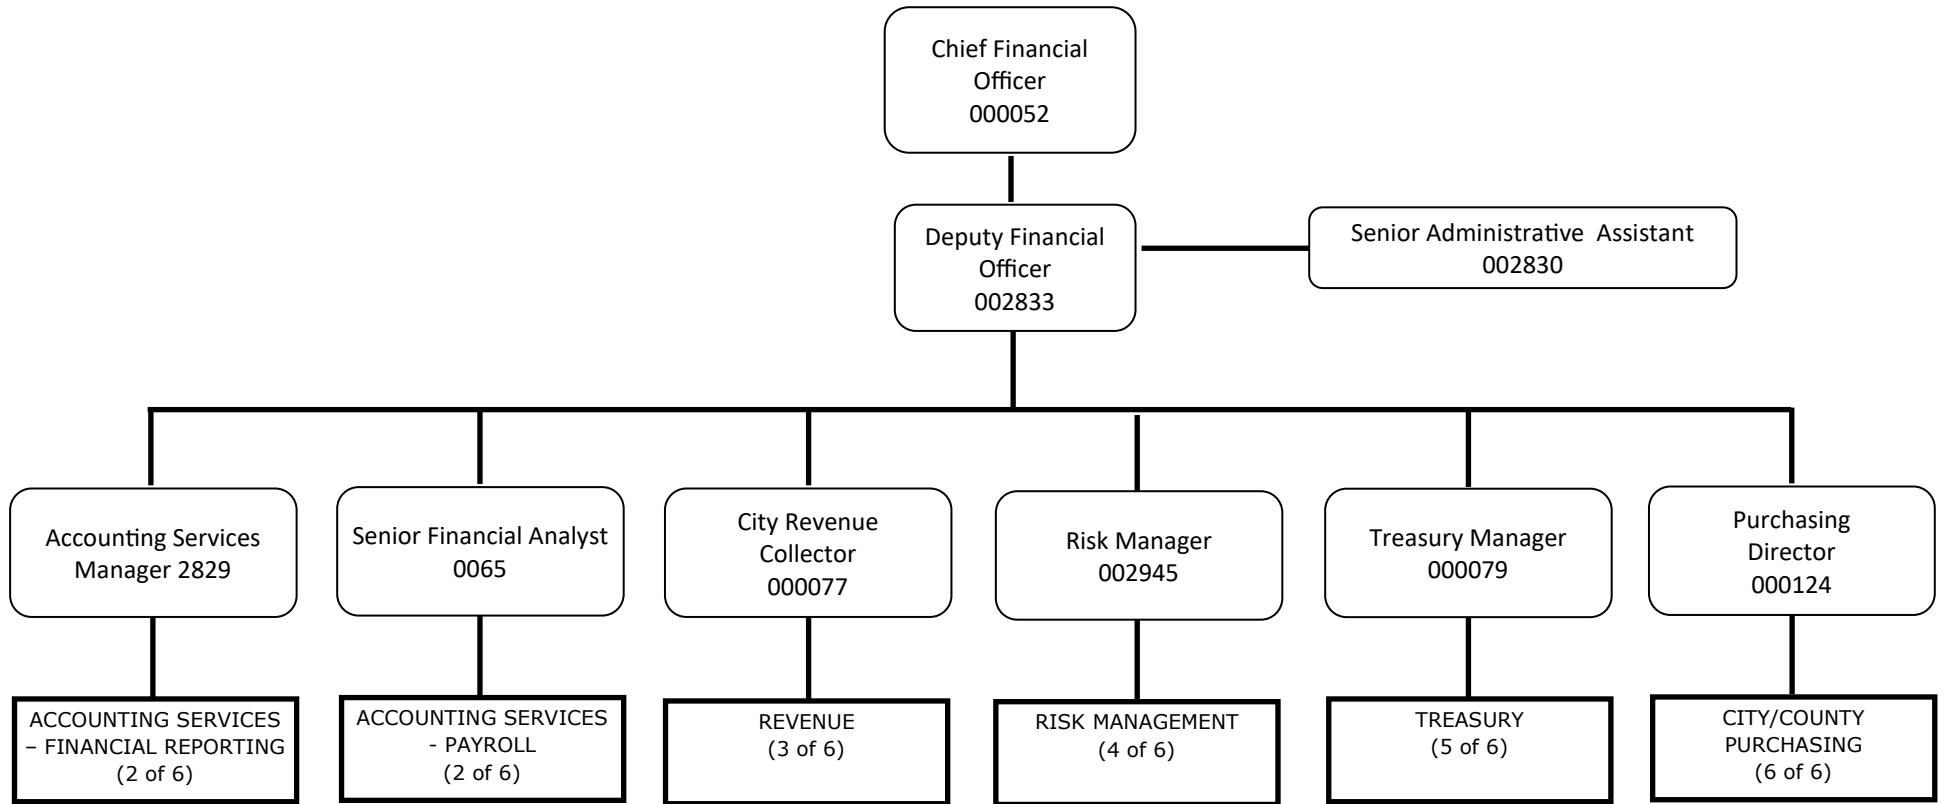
Chief Financial Officer
000052

Deputy Financial Officer
002833

Senior Administrative Assistant
002830

Accounting Services Manager 2829

Senior Financial Analyst
0065

City Revenue Collector
000077

Risk Manager
002945

Treasury Manager
000079

Purchasing Director
000124

ACCOUNTING SERVICES – FINANCIAL REPORTING
(2 of 6)

ACCOUNTING SERVICES - PAYROLL
(2 of 6)

REVENUE
(3 of 6)

RISK MANAGEMENT
(4 of 6)

TREASURY
(5 of 6)

CITY/COUNTY PURCHASING
(6 of 6)